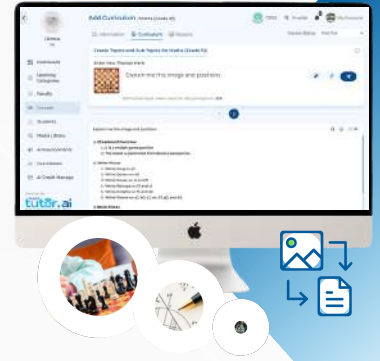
Add Curriculum

Create Topics and Sub Topics for Maths (Grade 6)

Enter Your Themes Here

Explain me this image and position

Dashboard

Learning Categories

Faculty

Courses

Students

Media Library

Announcements

Live Classes

AI Credit Manager

tutor.ai

Explain me this image and position

1. Chessboard Overview